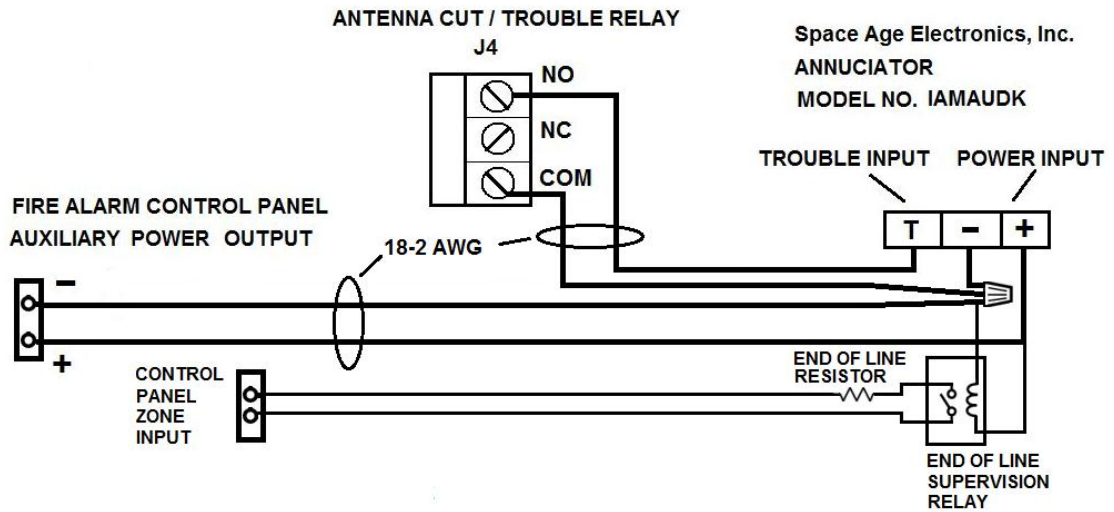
ANTENNA CUT / TROUBLE RELAY
J4

NO
NC
COM

Space Age Electronics, Inc.
ANNUCIATOR
MODEL NO. IAMAUDK

TROUBLE INPUT
POWER INPUT

T
–
+

FIRE ALARM CONTROL PANEL
AUXILIARY POWER OUTPUT

18-2 AWG

–
+

CONTROL PANEL ZONE INPUT

END OF LINE RESISTOR

END OF LINE SUPERVISION RELAY